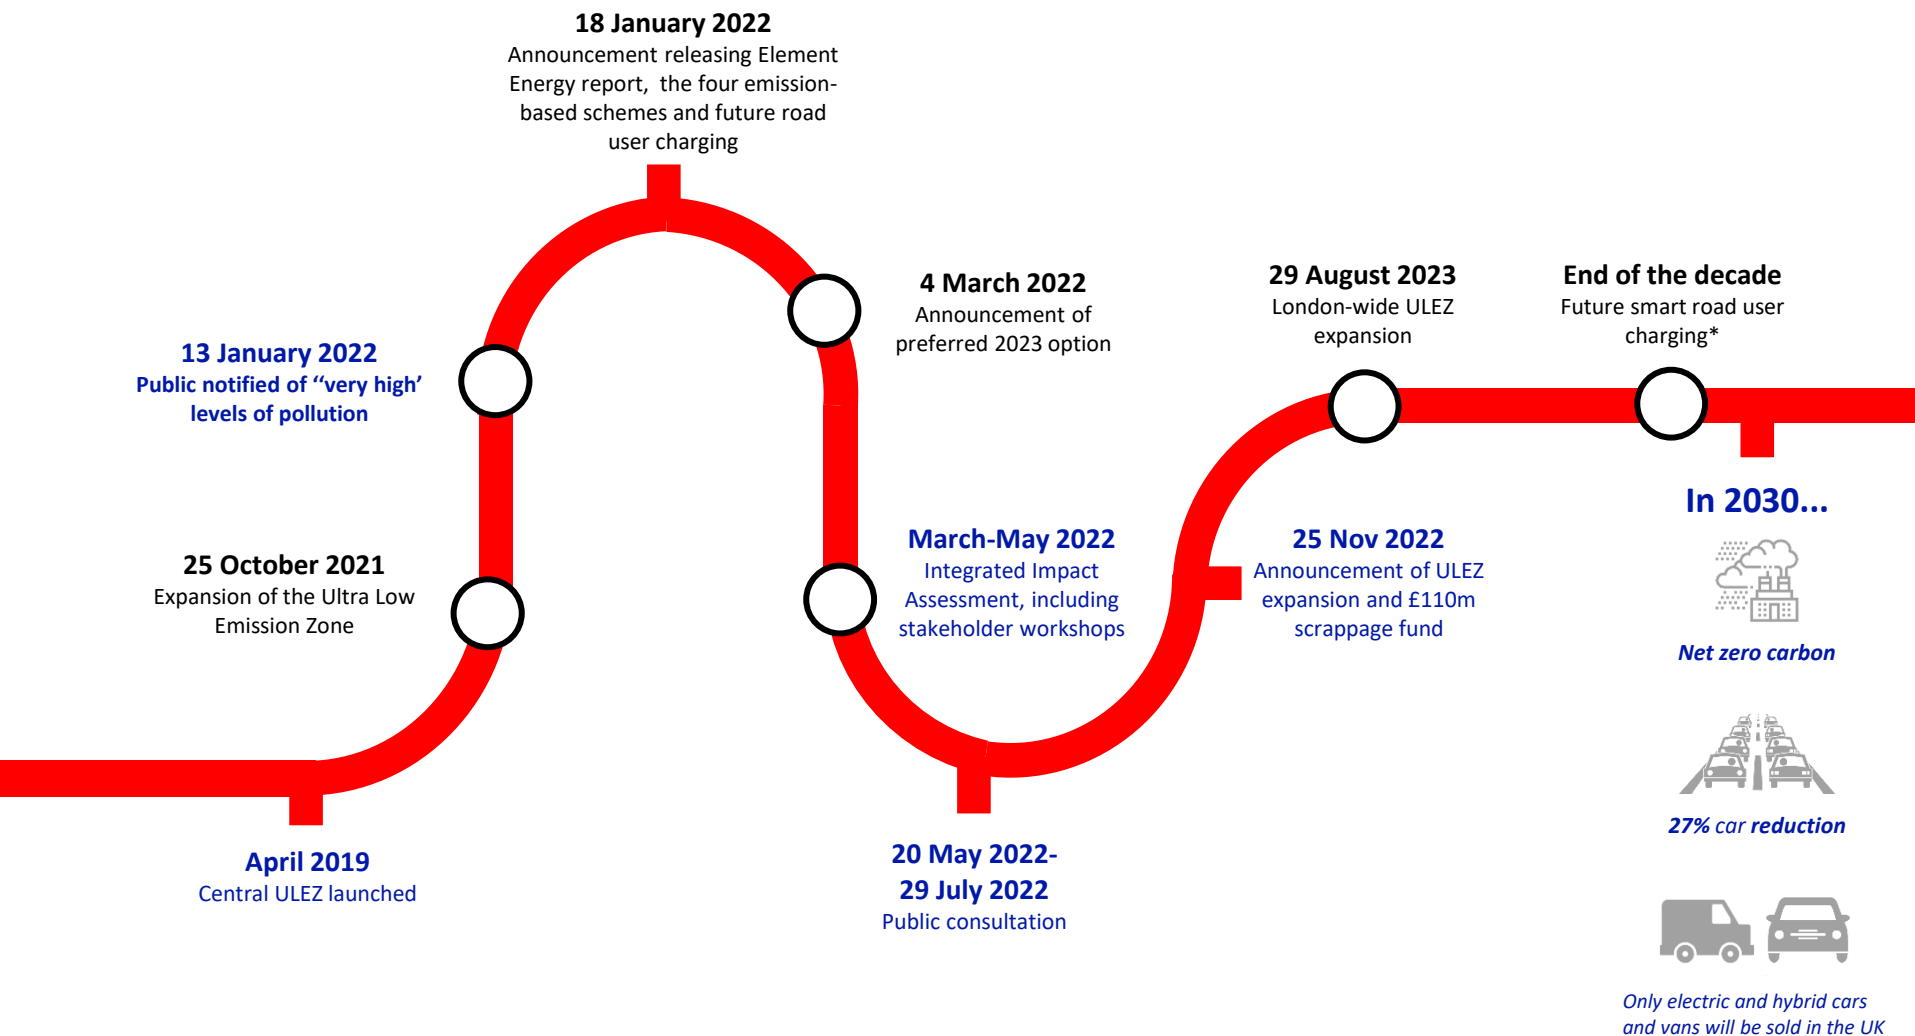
April 2019
Central ULEZ launched

25 October 2021
Expansion of the Ultra Low Emission Zone

13 January 2022
Public notified of ‘‘very high’ levels of pollution

18 January 2022
Announcement releasing Element Energy report, the four emission-based schemes and future road user charging

4 March 2022
Announcement of preferred 2023 option

March-May 2022
Integrated Impact Assessment, including stakeholder workshops

20 May 2022-
29 July 2022
Public consultation

25 Nov 2022
Announcement of ULEZ expansion and £110m scrappage fund

29 August 2023
London-wide ULEZ expansion

End of the decade
Future smart road user charging*

In 2030...

Net zero carbon

27% car reduction

Only electric and hybrid cars and vans will be sold in the UK